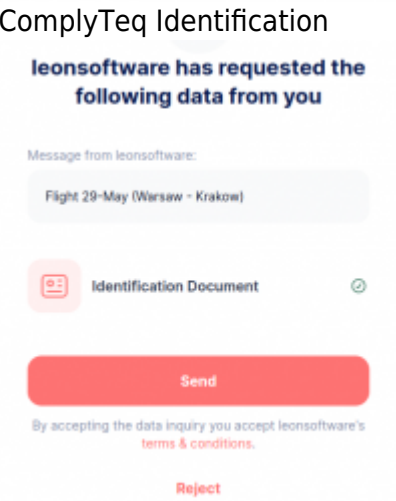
ComplyTeq Identification

leonsoftware has requested the following data from you

Message from leonsoftware:

Flight 29-May (Warsaw - Krakow)

Identification Document

Send

By accepting the data inquiry you accept leonsoftware's terms & conditions.

Reject